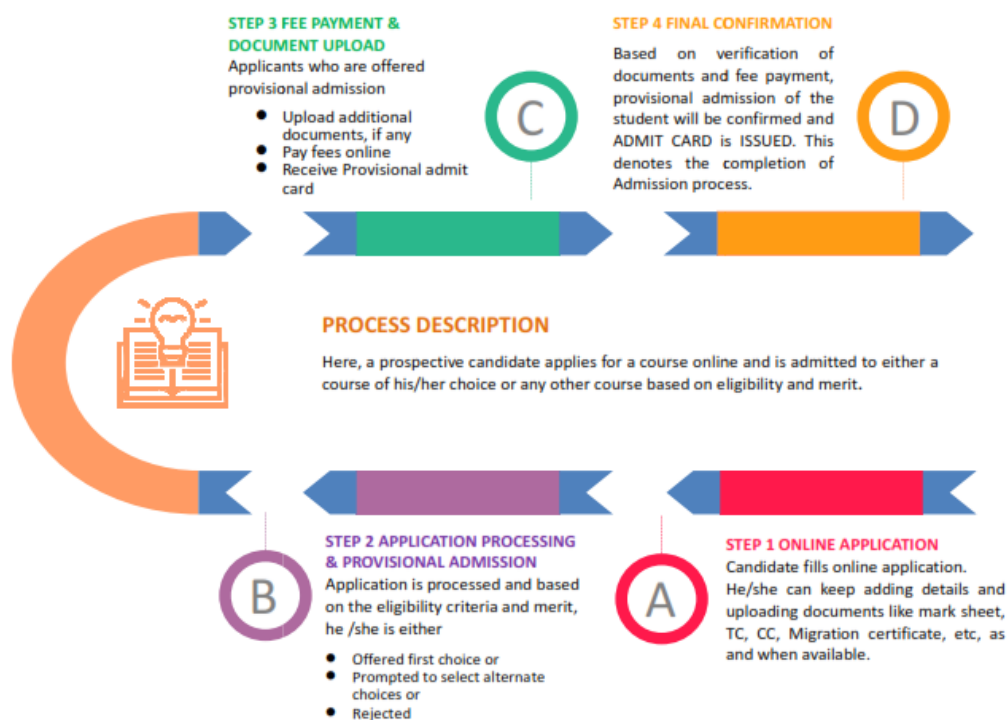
STEP 3 FEE PAYMENT & DOCUMENT UPLOAD
Applicants who are offered provisional admission

- Upload additional documents, if any
- Pay fees online
- Receive Provisional admit card

C

STEP 4 FINAL CONFIRMATION
Based on verification of documents and fee payment, provisional admission of the student will be confirmed and ADMIT CARD is ISSUED. This denotes the completion of Admission process.

D

PROCESS DESCRIPTION
Here, a prospective candidate applies for a course online and is admitted to either a course of his/her choice or any other course based on eligibility and merit.

B

STEP 2 APPLICATION PROCESSING & PROVISIONAL ADMISSION
Application is processed and based on the eligibility criteria and merit, he /she is either

- Offered first choice or
- Prompted to select alternate choices or
- Rejected

A

STEP 1 ONLINE APPLICATION
Candidate fills online application. He/she can keep adding details and uploading documents like mark sheet, TC, CC, Migration certificate, etc, as and when available.